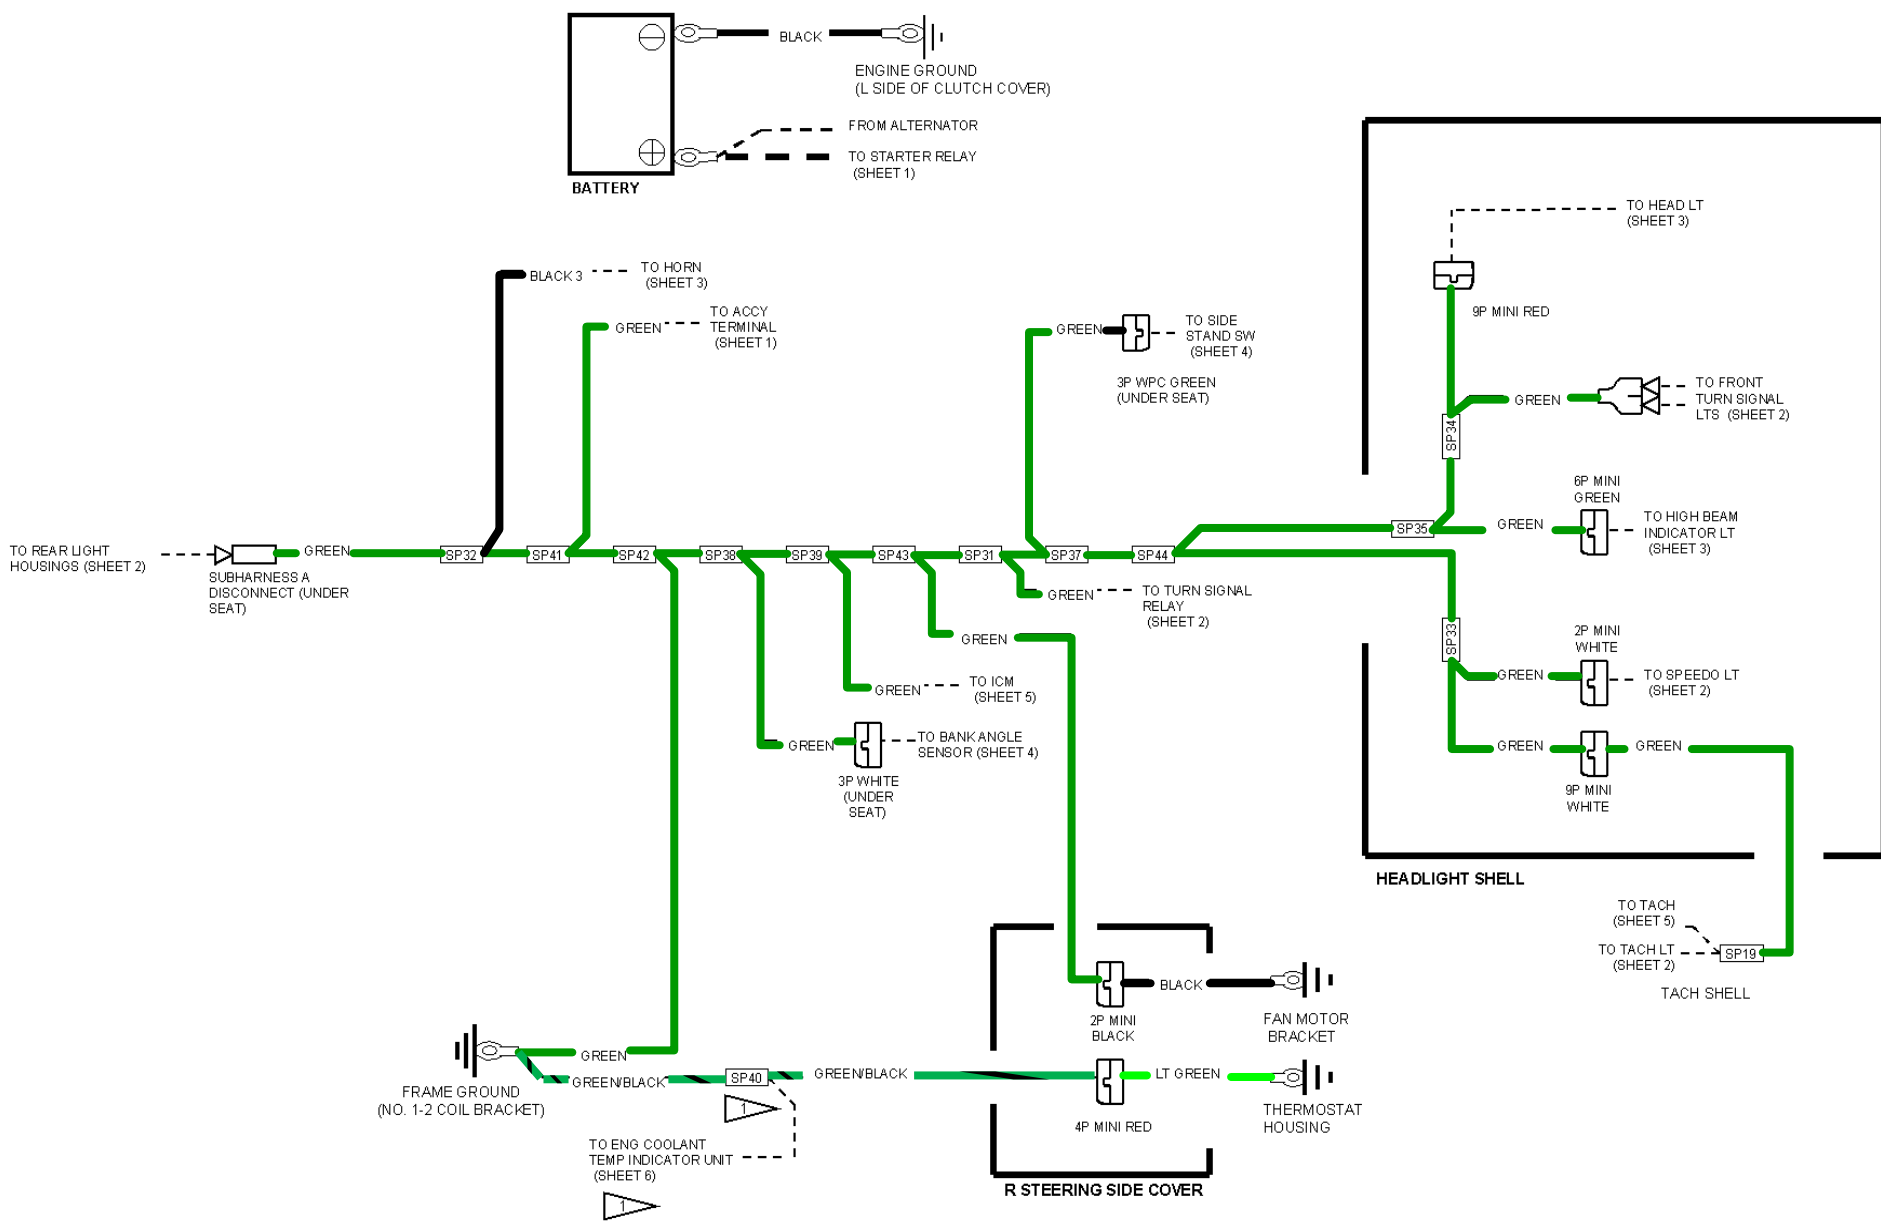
BLACK

ENGINE GROUND
(L SIDE OF CLUTCH COVER)

FROM ALTERNATOR

TO STARTER RELAY
(SHEET 1)

BATTERY

TO HEAD LT
(SHEET 3)

9P MINI RED

BLACK 3

TO HORN
(SHEET 3)

GREEN

TO ACCY
TERMINAL
(SHEET 1)

GREEN

TO SIDE
STAND SW
(SHEET 4)

3P WPC GREEN
(UNDER SEAT)

GREEN

TO FRONT
TURN SIGNAL
LTS (SHEET 2)

SP34

6P MINI
GREEN

GREEN

TO HIGH BEAM
INDICATOR LT
(SHEET 3)

SP35

TO REAR LIGHT
HOUSINGS (SHEET 2)

GREEN

SP32

SP41

SP42

SP38

SP39

SP43

SP31

SP37

SP44

SUBHARNESS A
DISCONNECT (UNDER
SEAT)

GREEN

TO TURN SIGNAL
RELAY
(SHEET 2)

GREEN

SP33

2P MINI
WHITE

GREEN

TO SPEEDO LT
(SHEET 2)

GREEN

TO ICM
(SHEET 5)

GREEN

TO BANK ANGLE
SENSOR (SHEET 4)

3P WHITE
(UNDER
SEAT)

GREEN

GREEN

9P MINI
WHITE

HEADLIGHT SHELL

TO TACH
(SHEET 5)

TO TACH LT
(SHEET 2)

SP19

TACH SHELL

2P MINI
BLACK

BLACK

FAN MOTOR
BRACKET

GREEN

FRAME GROUND
(NO. 1-2 COIL BRACKET)

GREEN/BLACK

SP40

GREEN/BLACK

LT GREEN

THERMOSTAT
HOUSING

4P MINI RED

1

TO ENG COOLANT
TEMP INDICATOR UNIT
(SHEET 6)

1

R STEERING SIDE COVER